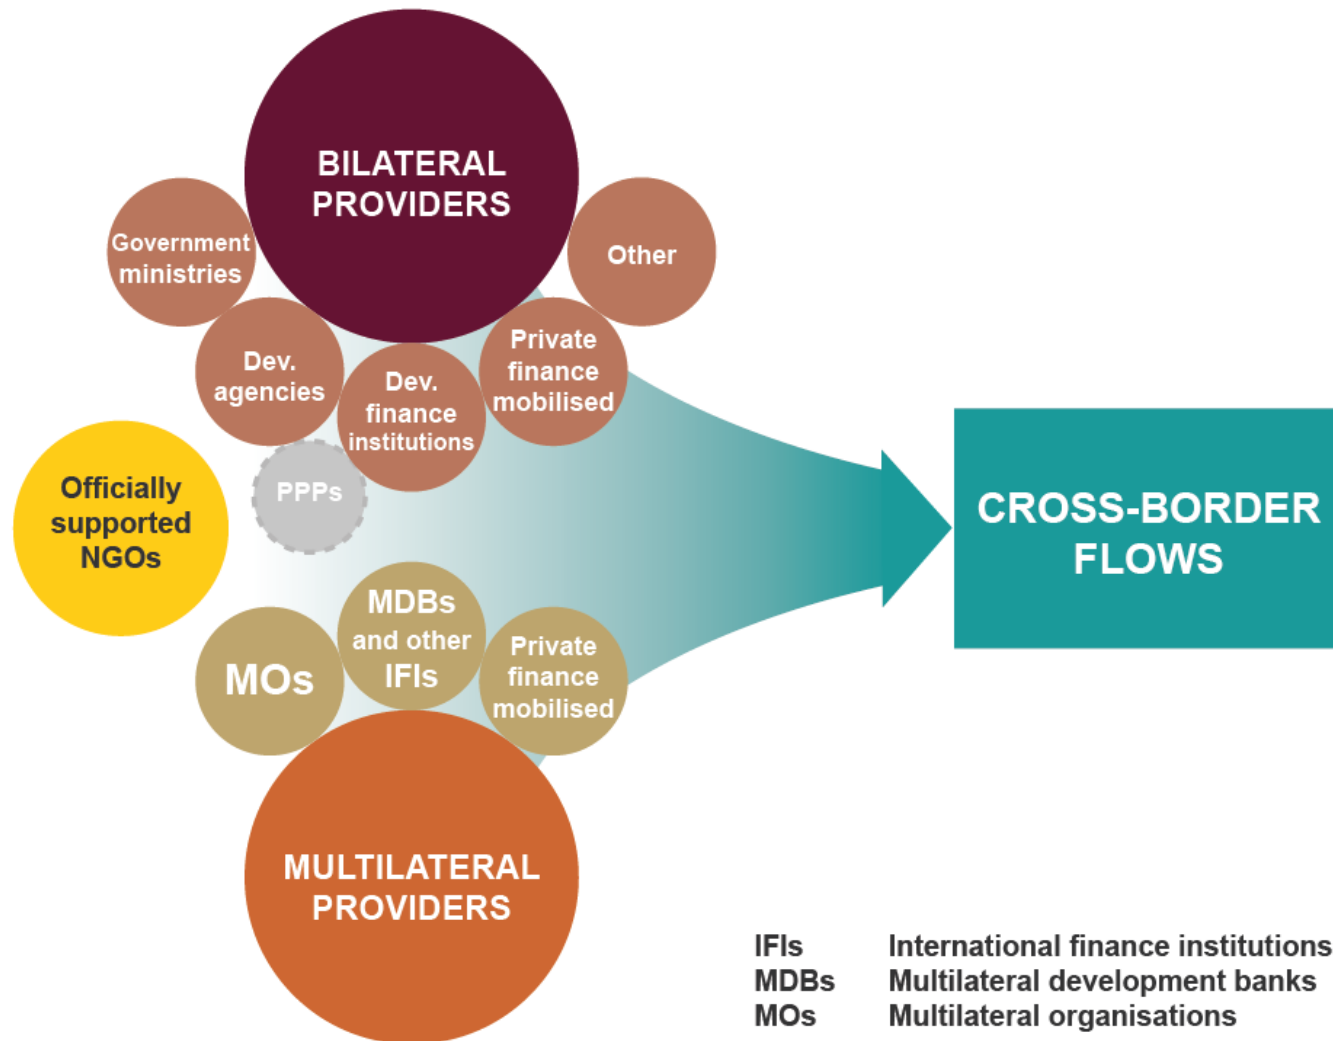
BILATERAL PROVIDERS

Government ministries

Other

Dev. agencies

Dev. finance institutions

Private finance mobilised

Officially supported NGOs

PPPs

CROSS-BORDER FLOWS

MOs

MDBs and other IFIs

Private finance mobilised

MULTILATERAL PROVIDERS

| | |
|---|---|
| IFIs | International finance institutions |
| MDBs | Multilateral development banks |
| MOs | Multilateral organisations |